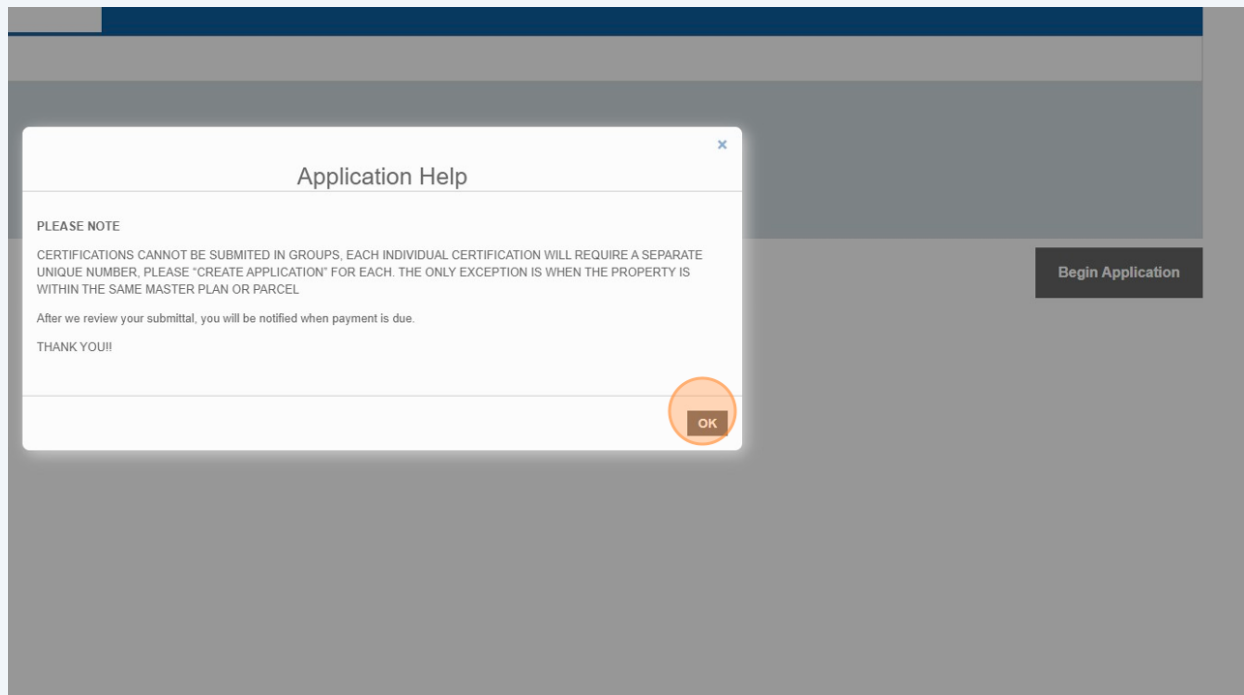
×

Application Help

PLEASE NOTE

CERTIFICATIONS CANNOT BE SUBMITED IN GROUPS, EACH INDIVIDUAL CERTIFICATION WILL REQUIRE A SEPARATE UNIQUE NUMBER, PLEASE "CREATE APPLICATION" FOR EACH. THE ONLY EXCEPTION IS WHEN THE PROPERTY IS WITHIN THE SAME MASTER PLAN OR PARCEL

After we review your submittal, you will be notified when payment is due.

THANK YOU!!

OK

Begin Application